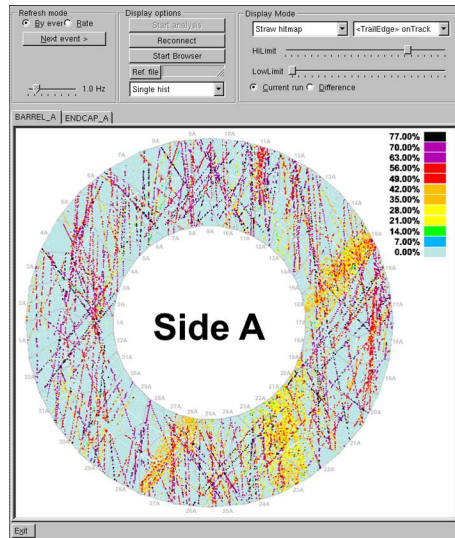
Refresh mode
By event Rate
Next event >
1.0 Hz

Display options
Start analysis
Reconnect
Start Browser
Ref file
Single hist

Display Mode
Straw hitmap
<TrailEdge> onTrack
HiLimit
LowLimit
Current run Difference

BARREL_A ENDCAP_A

77.00%
70.00%
63.00%
56.00%
49.00%
42.00%
35.00%
28.00%
21.00%
14.00%
7.00%
0.00%

Side A

Exit